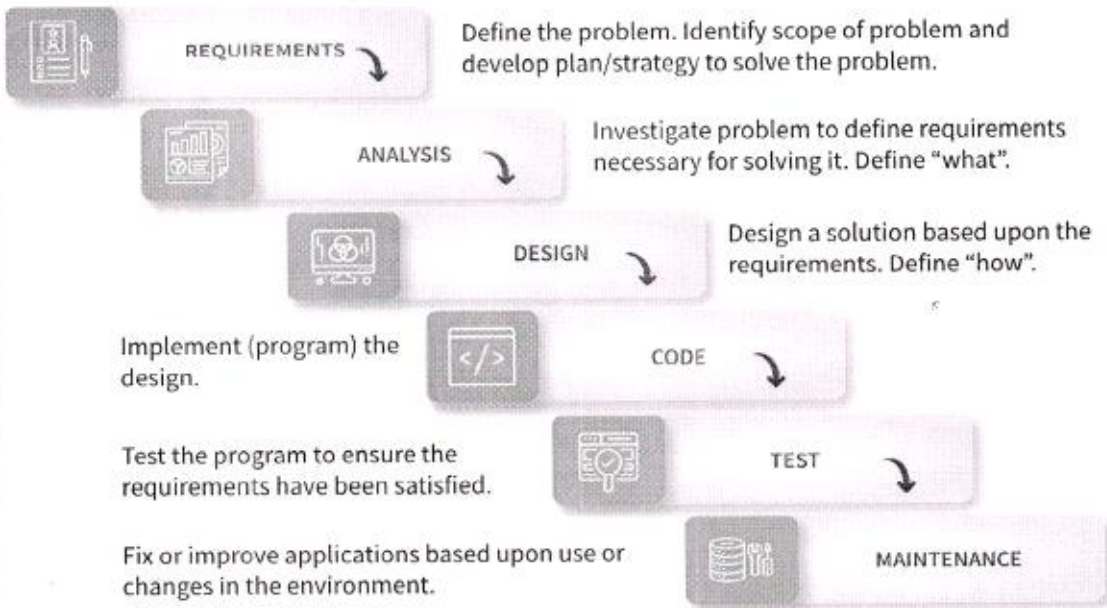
REQUIREMENTS

Define the problem. Identify scope of problem and develop plan/strategy to solve the problem.

ANALYSIS

Investigate problem to define requirements necessary for solving it. Define "what".

DESIGN

Design a solution based upon the requirements. Define "how".

Implement (program) the design.

</>

CODE

Test the program to ensure the requirements have been satisfied.

TEST

Fix or improve applications based upon use or changes in the environment.

MAINTENANCE